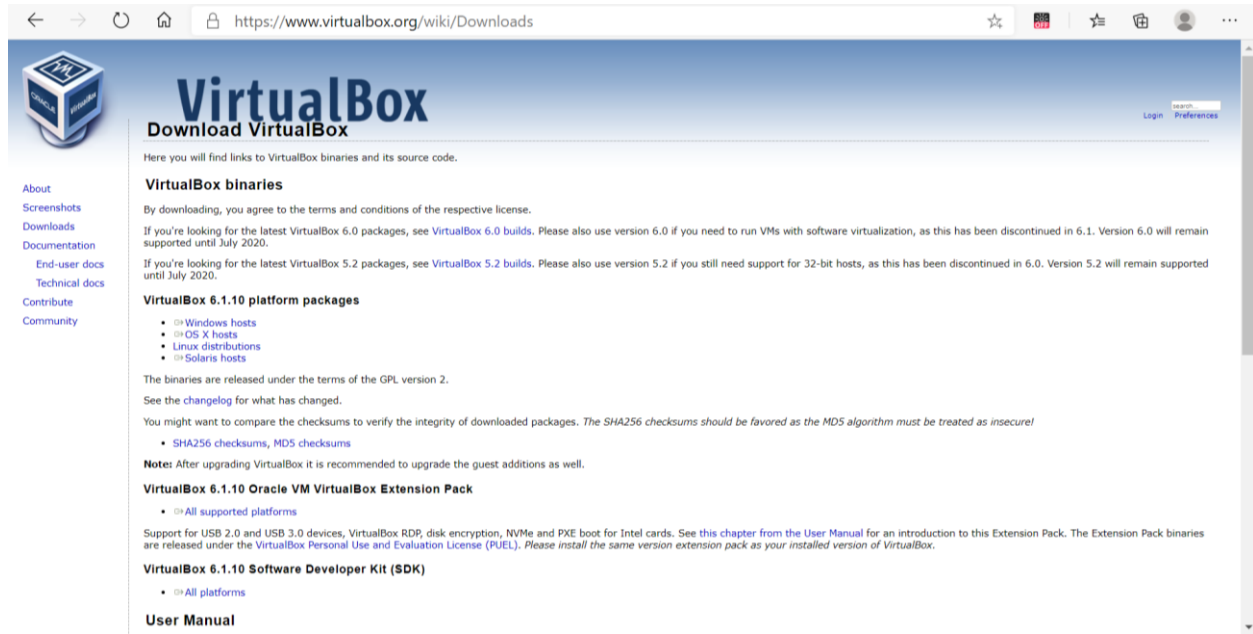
https://www.virtualbox.org/wiki/Downloads

VirtualBox

search...
Login Preferences

About
Screenshots
Downloads
Documentation
End-user docs
Technical docs
Contribute
Community

Download VirtualBox

Here you will find links to VirtualBox binaries and its source code.

VirtualBox binaries

By downloading, you agree to the terms and conditions of the respective license.

If you're looking for the latest VirtualBox 6.0 packages, see VirtualBox 6.0 builds. Please also use version 6.0 if you need to run VMs with software virtualization, as this has been discontinued in 6.1. Version 6.0 will remain supported until July 2020.

If you're looking for the latest VirtualBox 5.2 packages, see VirtualBox 5.2 builds. Please also use version 5.2 if you still need support for 32-bit hosts, as this has been discontinued in 6.0. Version 5.2 will remain supported until July 2020.

VirtualBox 6.1.10 platform packages

- Windows hosts
- OS X hosts
- Linux distributions
- Solaris hosts

The binaries are released under the terms of the GPL version 2.

See the changelog for what has changed.

You might want to compare the checksums to verify the integrity of downloaded packages. The SHA256 checksums should be favored as the MD5 algorithm must be treated as insecure!

- SHA256 checksums, MD5 checksums

Note: After upgrading VirtualBox it is recommended to upgrade the guest additions as well.

VirtualBox 6.1.10 Oracle VM VirtualBox Extension Pack

- All supported platforms

Support for USB 2.0 and USB 3.0 devices, VirtualBox RDP, disk encryption, NVMe and PXE boot for Intel cards. See this chapter from the User Manual for an introduction to this Extension Pack. The Extension Pack binaries are released under the VirtualBox Personal Use and Evaluation License (PUEL). Please install the same version extension pack as your installed version of VirtualBox.

VirtualBox 6.1.10 Software Developer Kit (SDK)

- All platforms

User Manual